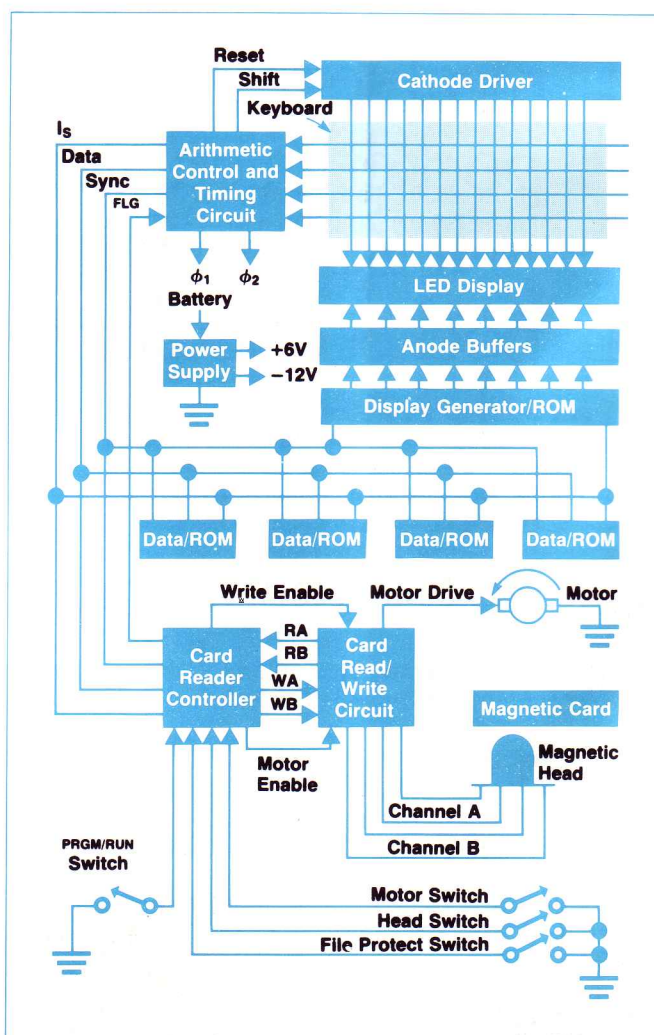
Reset
Shift
Cathode Driver
Keyboard
$I_S$
Data
Sync
FLG
Arithmetic Control and Timing Circuit
$\phi_1$
$\phi_2$
Battery
LED Display
Power Supply
+6V
−12V
Anode Buffers
Display Generator/ROM
Data/ROM
Data/ROM
Data/ROM
Data/ROM
Write Enable
Motor Drive
Motor
RA
RB
WA
WB
Card Reader Controller
Card Read/ Write Circuit
Magnetic Card
Magnetic Head
Motor Enable
Channel A
Channel B
PRGM/RUN Switch
Motor Switch
Head Switch
File Protect Switch